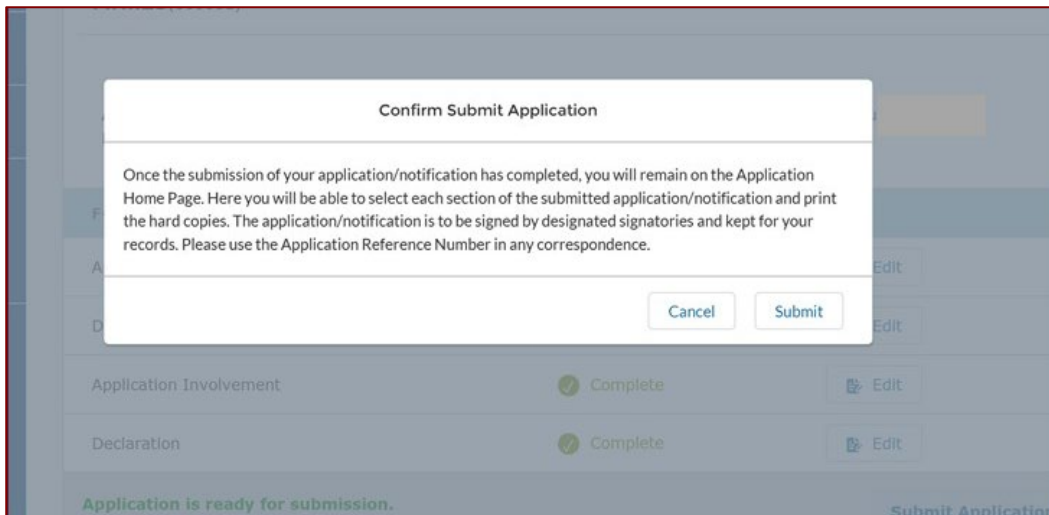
Confirm Submit Application

Once the submission of your application/notification has completed, you will remain on the Application Home Page. Here you will be able to select each section of the submitted application/notification and print the hard copies. The application/notification is to be signed by designated signatories and kept for your records. Please use the Application Reference Number in any correspondence.

Cancel Submit

Edit

Edit

Application Involvement Complete Edit

Declaration Complete Edit

Application is ready for submission.

Submit Applicatio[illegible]